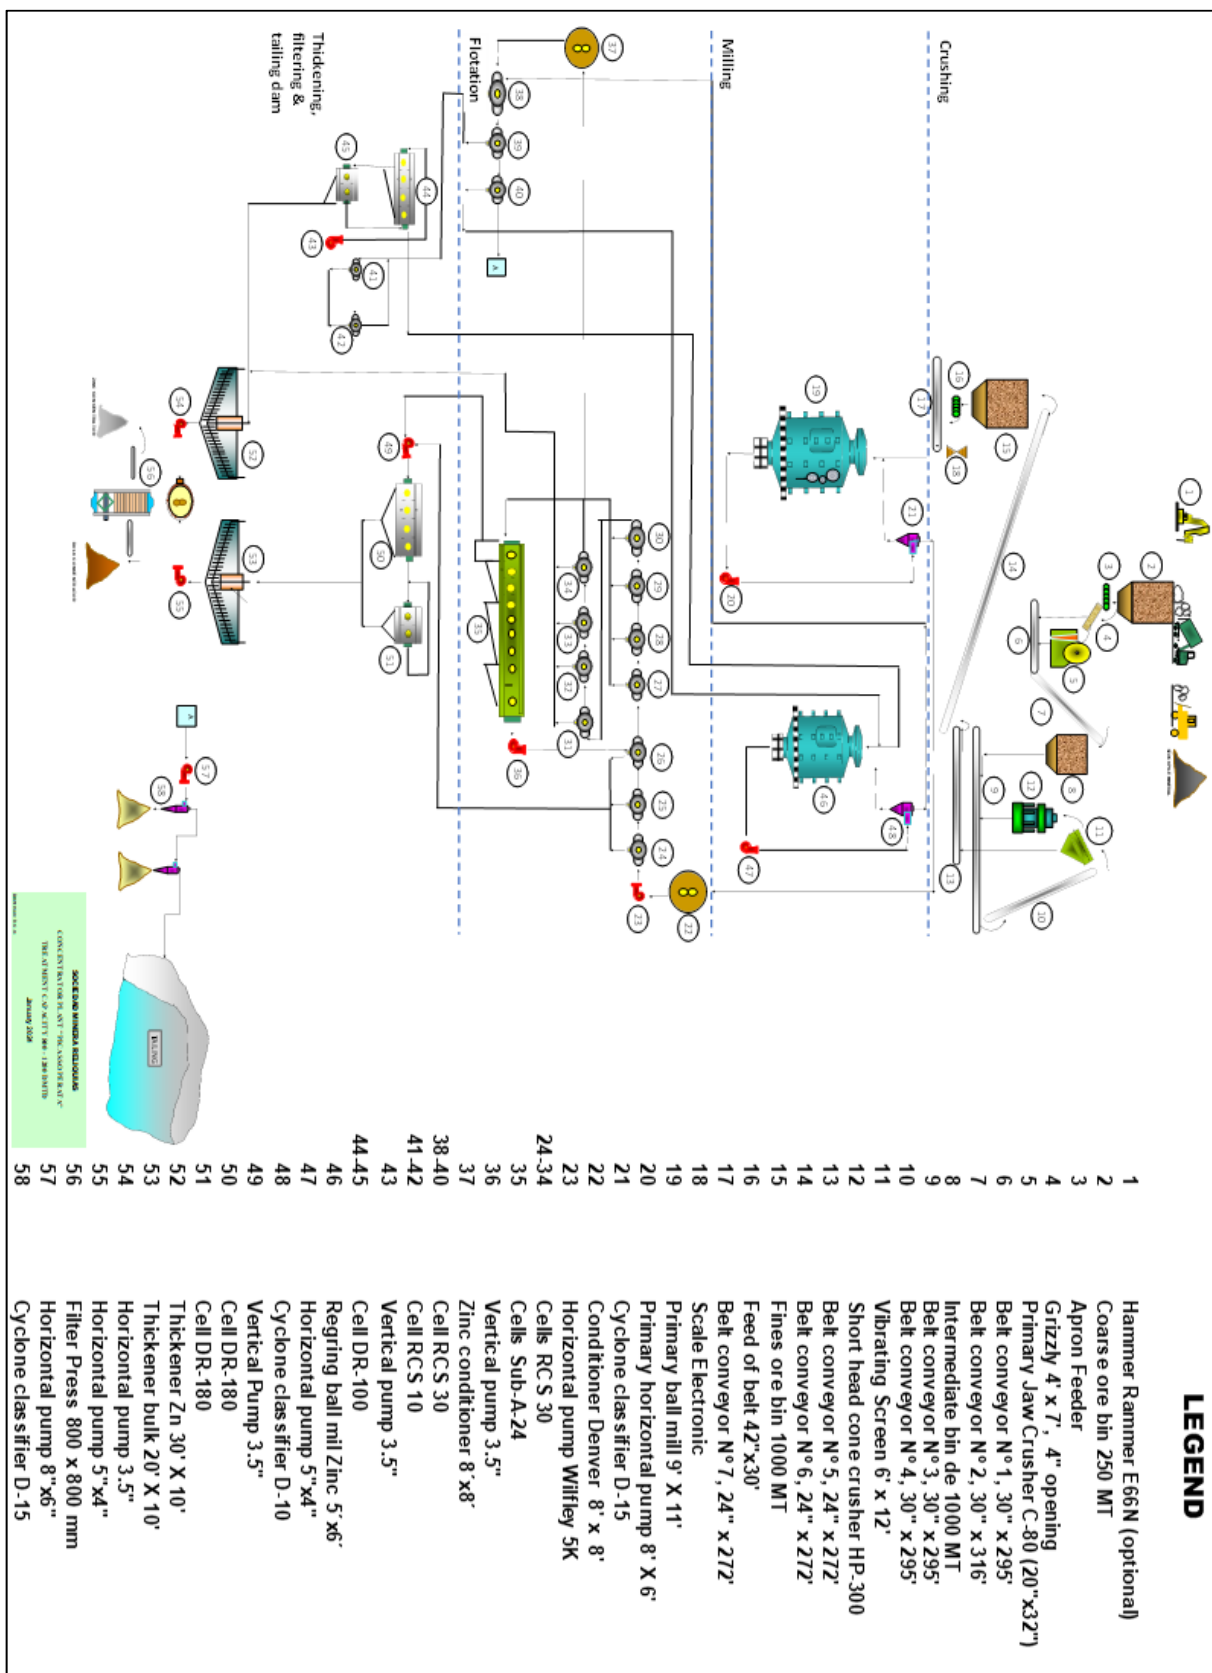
Crushing

Milling

Flotation

Thickening, filtering & tailing dam

1 2 3 4 5 6 7 8 9 10 11 12 13 14 15 16 17 18 19 20 21 22 23 24 25 26 27 28 29 30 31 32 33 34 35 36 37 38 39 40 41 42 43 44 45 46 47 48 49 50 51 52 53 54 55 56 57 58

A

A

TAILING

LEGEND

| | |
|---|---|
| 1 | Hammer Rammer E66N (optional) |
| 2 | Coarse ore bin 250 MT |
| 3 | Apron Feeder |
| 4 | Grizzly 4' x 7', 4" opening |
| 5 | Primary Jaw Crusher C-80 (20"x32") |
| 6 | Belt conveyor N°1, 30" x 295' |
| 7 | Belt conveyor N°2, 30" x 316' |
| 8 | Intermediate bin de 1000 MT |
| 9 | Belt conveyor N°3, 30" x 295' |
| 10 | Belt conveyor N°4, 30" x 295' |
| 11 | Vibrating Screen 6' x 12' |
| 12 | Short head cone crusher HP-300 |
| 13 | Belt conveyor N°5, 24" x 272' |
| 14 | Belt conveyor N°6, 24" x 272' |
| 15 | Fines ore bin 1000 MT |
| 16 | Feed of belt 42"x30' |
| 17 | Belt conveyor N°7, 24" x 272' |
| 18 | Scale Electronic |
| 19 | Primary ball mill 9' X 11' |
| 20 | Primary horizontal pump 8' X 6' |
| 21 | Cyclone classifier D-15 |
| 22 | Conditioner Denver 8' x 8' |
| 23 | Horizontal pump Wilfley 5K |
| 24-34 | Cells RCS 30 |
| 35 | Cells Sub-A-24 |
| 36 | Vertical pump 3.5" |
| 37 | Zinc conditioner 8'x8' |
| 38-40 | Cell RCS 30 |
| 41-42 | Cell RCS 10 |
| 43 | Vertical pump 3.5" |
| 44-45 | Cell DR-100 |
| 46 | Regring ball mil Zinc 5'x6' |
| 47 | Horizontal pump 5"x4" |
| 48 | Cyclone classifier D-10 |
| 49 | Vertical Pump 3.5" |
| 50 | Cell DR-180 |
| 51 | Cell DR-180 |
| 52 | Thickener Zn 30' X 10' |
| 53 | Thickener bulk 20' X 10' |
| 54 | Horizontal pump 3.5" |
| 55 | Horizontal pump 5"x4" |
| 56 | Filter Press 800 x 800 mm |
| 57 | Horizontal pump 8"x6" |
| 58 | Cyclone classifier D-15 |

SOCIEDAD MINERA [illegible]
CONCENTRATOR PLANT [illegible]
TREATMENT CAPACITY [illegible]
January 2008